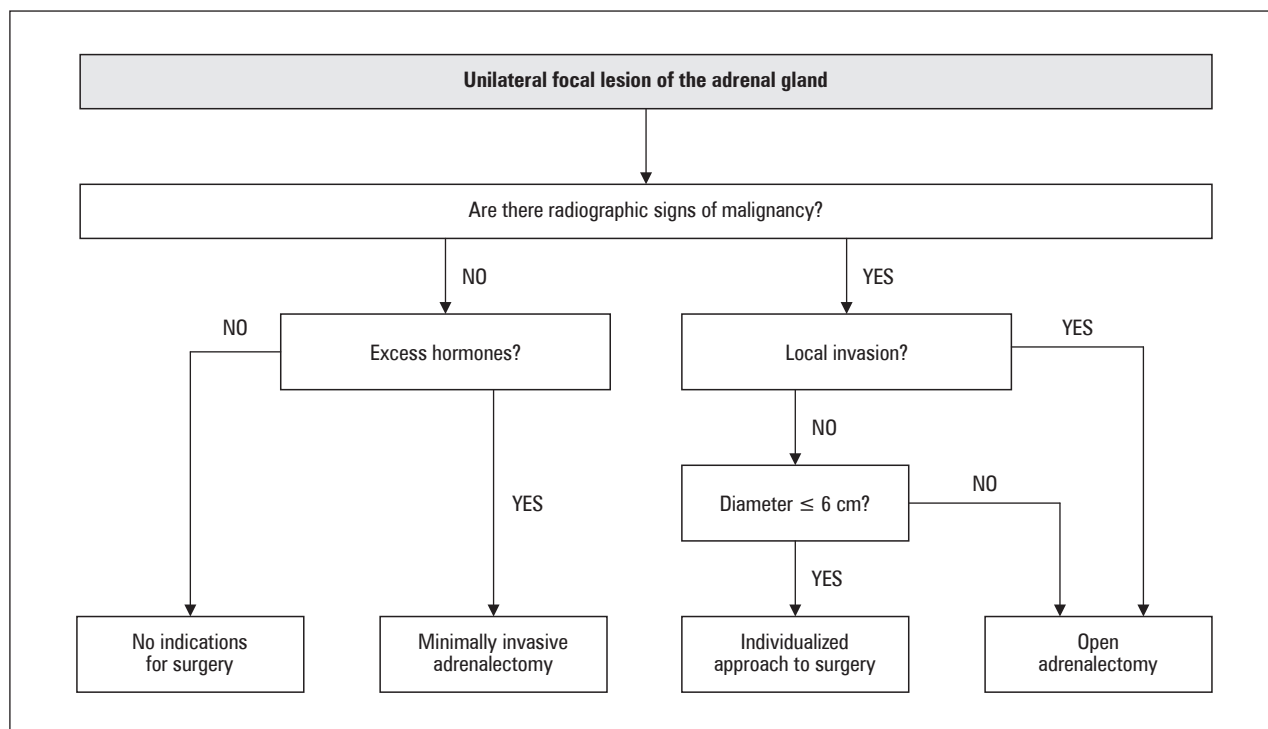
Unilateral focal lesion of the adrenal gland

Are there radiographic signs of malignancy?

NO

YES

NO

Excess hormones?

Local invasion?

YES

NO

YES

Diameter $\leq$ 6 cm?

NO

YES

No indications for surgery

Minimally invasive adrenalectomy

Individualized approach to surgery

Open adrenalectomy